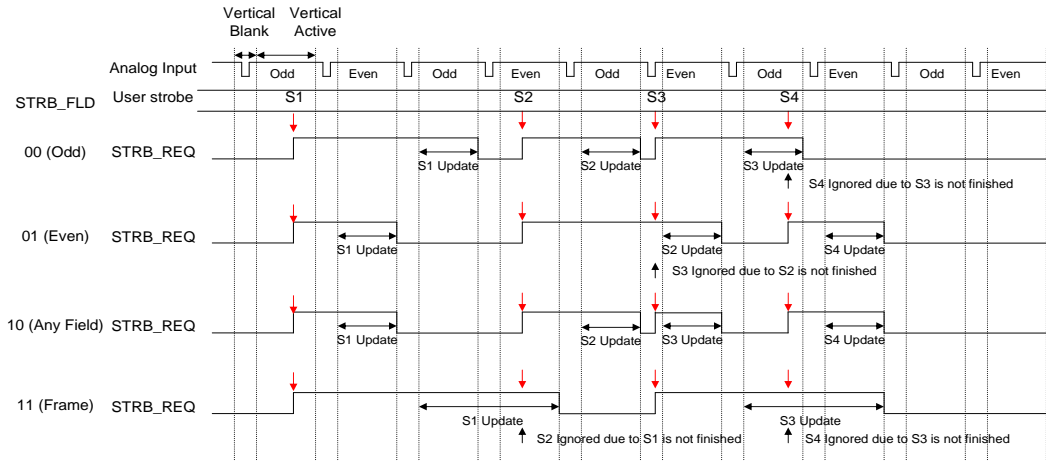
Vertical Blank

Vertical Active

Analog Input Odd Even Odd Even Odd Even Odd Even Odd Even

STRB_FLD User strobe S1 S2 S3 S4

00 (Odd) STRB_REQ

S1 Update

S2 Update

S3 Update

S4 Ignored due to S3 is not finished

01 (Even) STRB_REQ

S1 Update

S2 Update

S4 Update

S3 Ignored due to S2 is not finished

10 (Any Field) STRB_REQ

S1 Update

S2 Update

S3 Update

S4 Update

11 (Frame) STRB_REQ

S1 Update

S2 Ignored due to S1 is not finished

S3 Update

S4 Ignored due to S3 is not finished